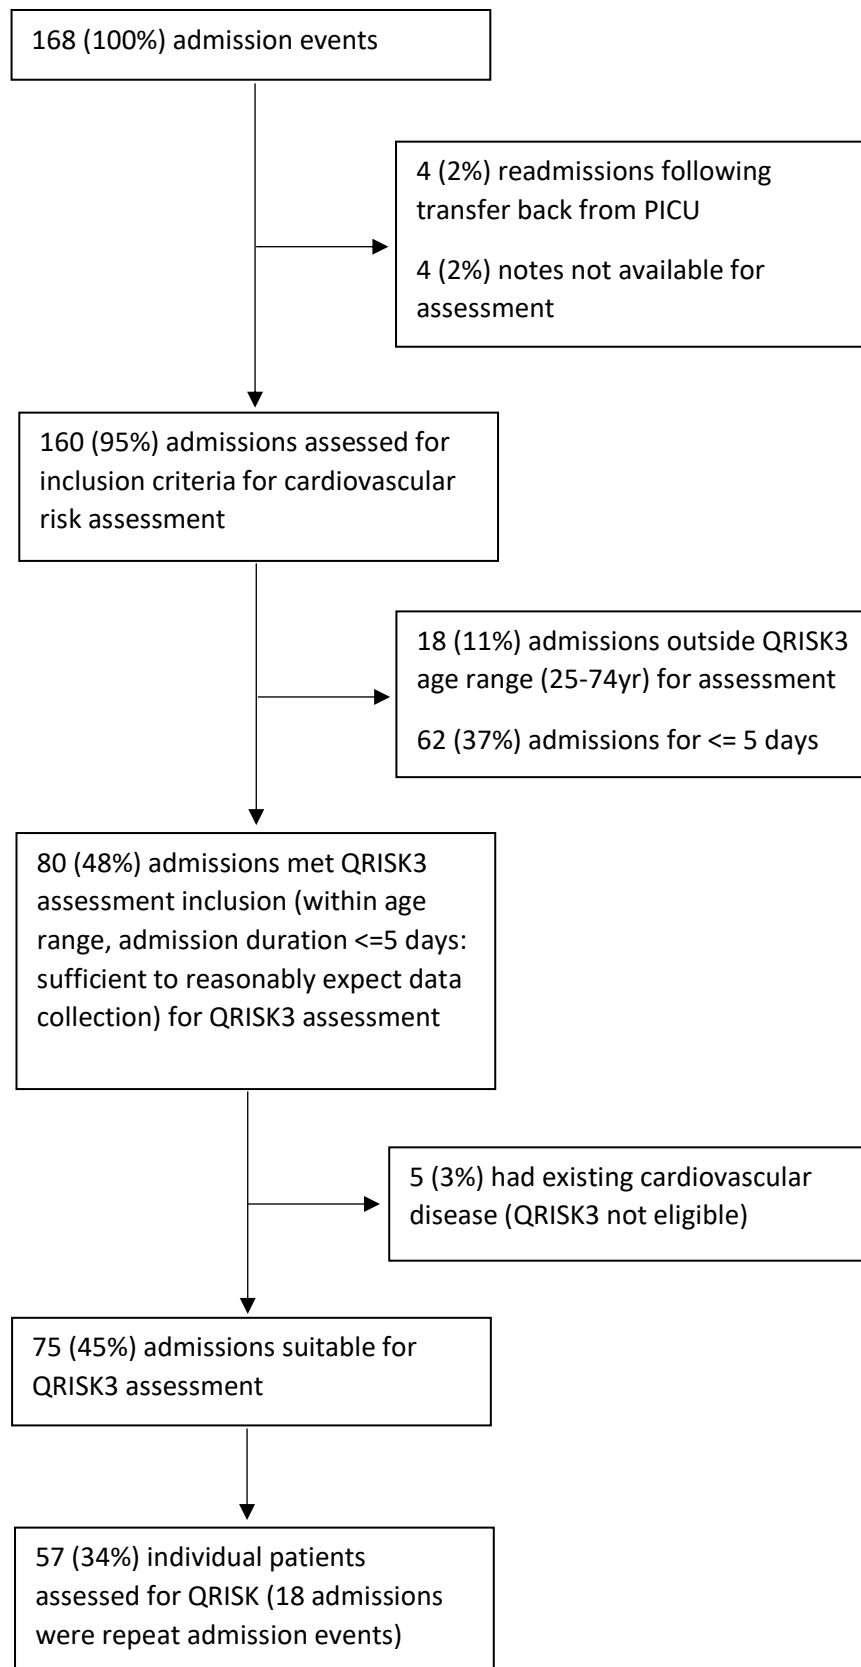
168 (100%) admission events

4 (2%) readmissions following transfer back from PICU

4 (2%) notes not available for assessment

160 (95%) admissions assessed for inclusion criteria for cardiovascular risk assessment

18 (11%) admissions outside QRISK3 age range (25-74yr) for assessment

62 (37%) admissions for <= 5 days

80 (48%) admissions met QRISK3 assessment inclusion (within age range, admission duration <=5 days: sufficient to reasonably expect data collection) for QRISK3 assessment

5 (3%) had existing cardiovascular disease (QRISK3 not eligible)

75 (45%) admissions suitable for QRISK3 assessment

57 (34%) individual patients assessed for QRISK (18 admissions were repeat admission events)